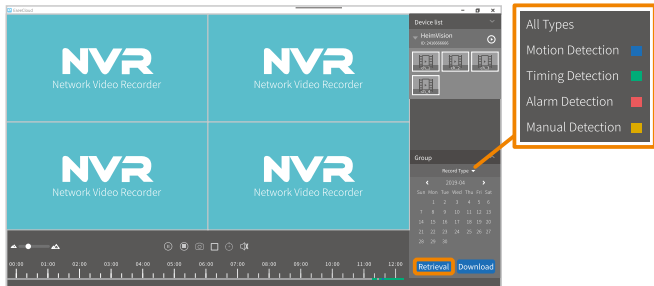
IceeCloud

NVR
Network Video Recorder

NVR
Network Video Recorder

NVR
Network Video Recorder

NVR
Network Video Recorder

Device list

HeimVision

Group

Record Type

2019-04

| Sun | Mon | Tue | Wed | Thu | Fri | Sat |
|---|---|---|---|---|---|---|
| | 1 | 2 | 3 | 4 | 5 | 6 |
| 7 | 8 | 9 | 10 | 11 | 12 | 13 |
| 14 | 15 | 16 | 17 | 18 | 19 | 20 |
| 21 | 22 | 23 | 24 | 25 | 26 | 27 |
| 28 | 29 | 30 | | | | |

Retrieval

Download

00:00 01:00 02:00 03:00 04:00 05:00 06:00 07:00 08:00 09:00 10:00 11:00 12:00

All Types
Motion Detection
Timing Detection
Alarm Detection
Manual Detection